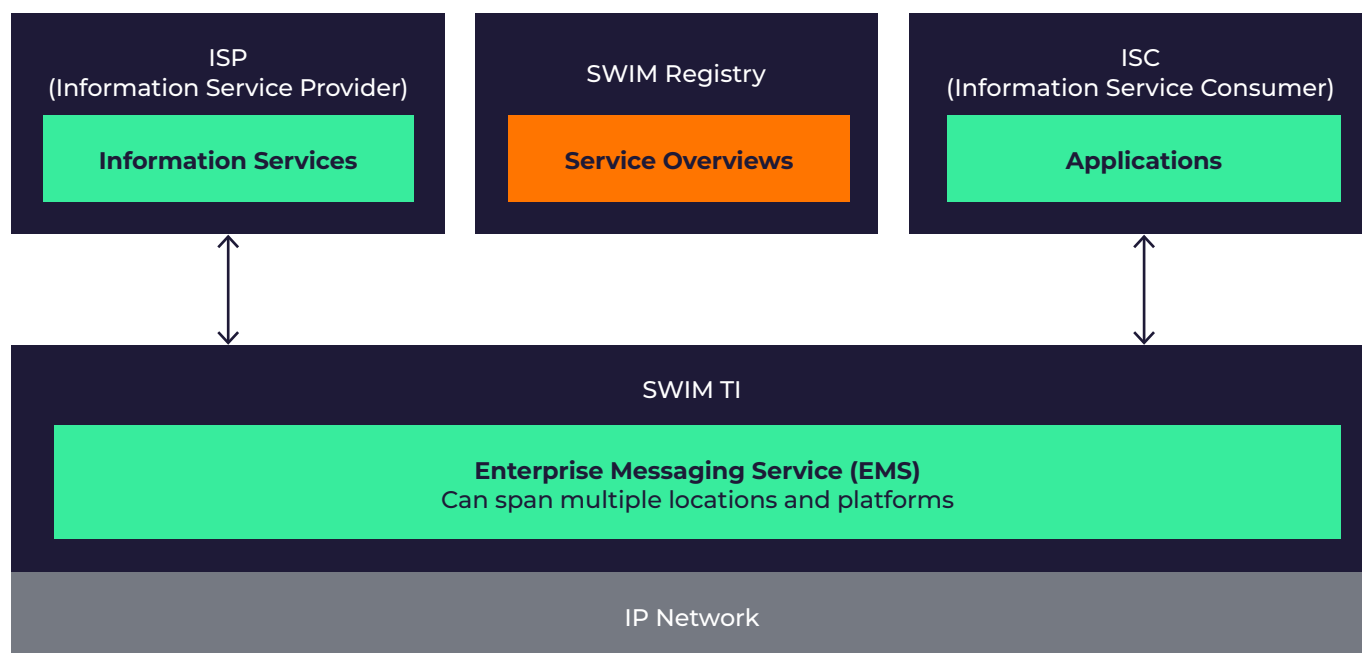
ISP
(Information Service Provider)

Information Services

SWIM Registry

Service Overviews

ISC
(Information Service Consumer)

Applications

SWIM TI

Enterprise Messaging Service (EMS)
Can span multiple locations and platforms

IP Network